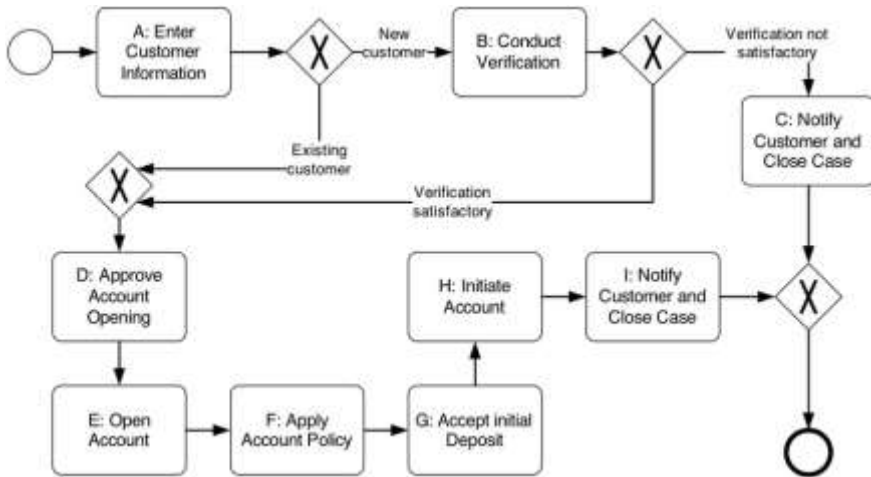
A: Enter Customer Information

New customer

B: Conduct Verification

Verification not satisfactory

C: Notify Customer and Close Case

Existing customer

Verification satisfactory

D: Approve Account Opening

H: Initiate Account

I: Notify Customer and Close Case

E: Open Account

F: Apply Account Policy

G: Accept initial Deposit